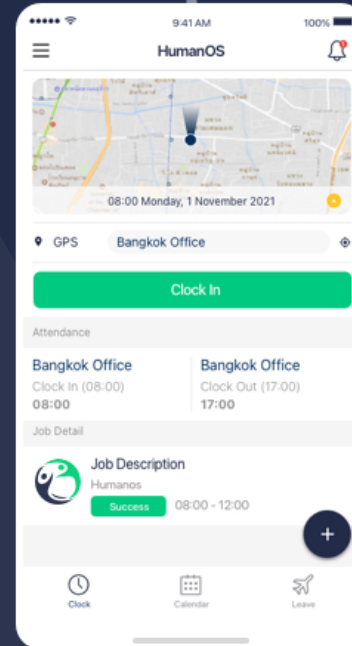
9:41 AM
100%
HumanOS
08:00 Monday, 1 November 2021
GPS
Bangkok Office
Clock In
Attendance
Bangkok Office
Clock In (08:00)
08:00
Bangkok Office
Clock Out (17:00)
17:00
Job Detail
Job Description
Humanos
Success
08:00 - 12:00
+
Clock
Calendar
Leave